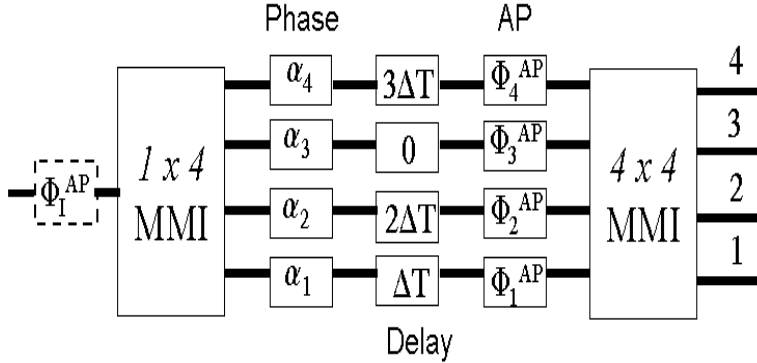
Phase

AP

$\Phi_I^{AP}$

$1 \times 4$ MMI

$\alpha_4$

$3\Delta T$

$\Phi_4^{AP}$

$\alpha_3$

$0$

$\Phi_3^{AP}$

$\alpha_2$

$2\Delta T$

$\Phi_2^{AP}$

$\alpha_1$

$\Delta T$

$\Phi_1^{AP}$

$4 \times 4$ MMI

4

3

2

1

Delay